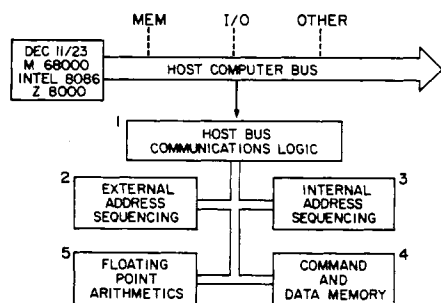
MEM
I/O
OTHER

DEC 11/23
M 68000
INTEL 8086
Z 8000

HOST COMPUTER BUS

1
HOST BUS
COMMUNICATIONS LOGIC

2
EXTERNAL
ADDRESS
SEQUENCING

3
INTERNAL
ADDRESS
SEQUENCING

5
FLOATING
POINT
ARITHMETICS

4
COMMAND
AND
DATA MEMORY